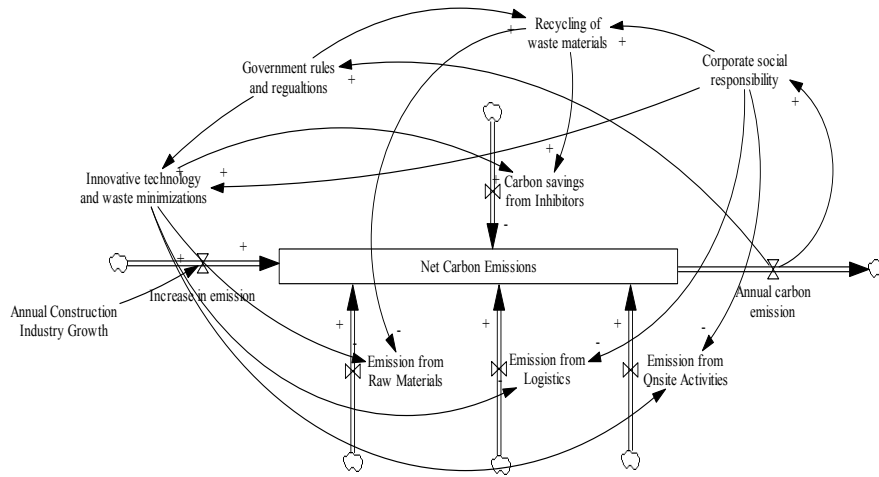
Recycling of waste materials

Government rules and regualtions

Corporate social responsibility

Innovative technology and waste minimizations

Carbon savings from Inhibitors

Net Carbon Emissions

Annual Construction Industry Growth

Increase in emission

Annual carbon emission

Emission from Raw Materials

Emission from Logistics

Emission from Qnsite Activities

+
+
+
+
+
+
+
+
+
+
+
-
-
-
-
-
-
-
-